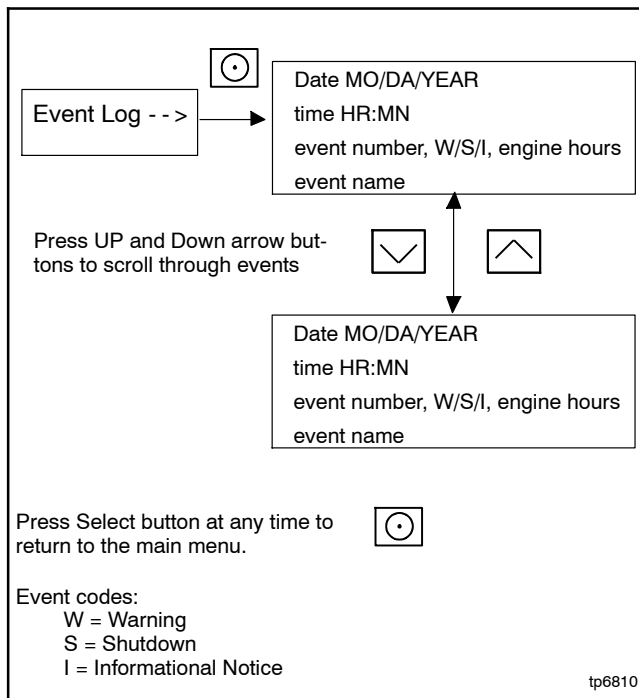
Event Log - - >

Date MO/DA/YEAR
time HR:MN
event number, W/S/I, engine hours
event name

Press UP and Down arrow buttons to scroll through events

Date MO/DA/YEAR
time HR:MN
event number, W/S/I, engine hours
event name

Press Select button at any time to return to the main menu.

Event codes:
W = Warning
S = Shutdown
I = Informational Notice

tp6810